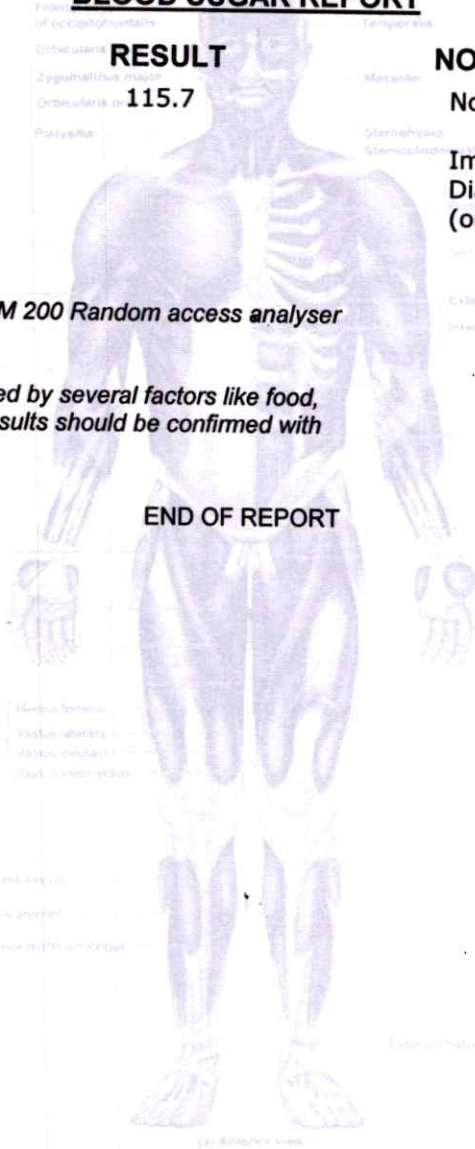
BLOOD SUGAR REPORT

RESULT
115.7

NO
No

Im
Di
(o

M 200 Random access analyser

ed by several factors like food,
sults should be confirmed with

END OF REPORT

Frontalis of occipitofrontalis
Orbicularis
Zygomaticus major
Orbicularis oris
Platysma
Temporalis
Masseter
Sternohyoid
Sternocleidomastoid
Exte
Inter
Rectus femoris
Vastus lateralis
Vastus medialis
Tibialis anterior
Extensor digitorum longus
(a) Anterior view